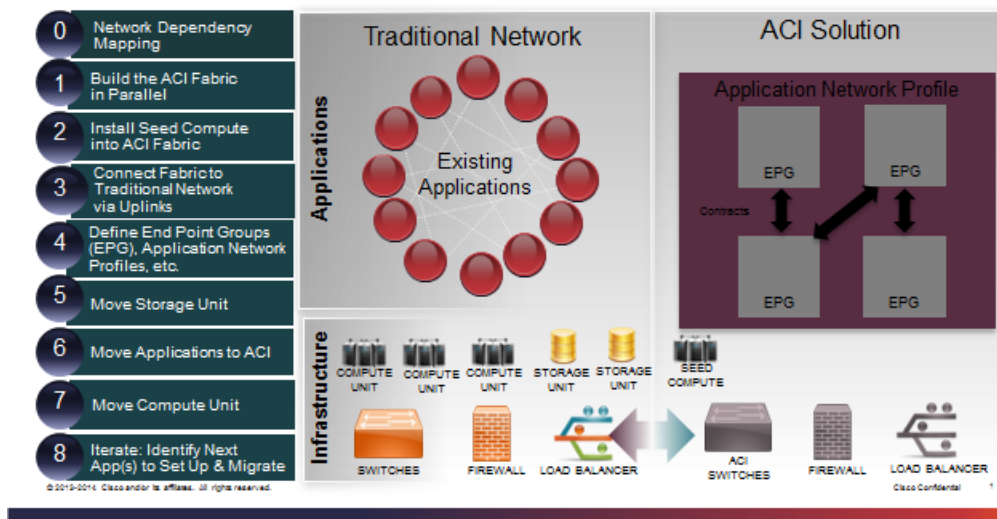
0 Network Dependency Mapping

1 Build the ACI Fabric in Parallel

2 Install Seed Compute into ACI Fabric

3 Connect Fabric to Traditional Network via Uplinks

4 Define End Point Groups (EPG), Application Network Profiles, etc.

5 Move Storage Unit

6 Move Applications to ACI

7 Move Compute Unit

8 Iterate: Identify Next App(s) to Set Up & Migrate

Traditional Network

Applications

Existing Applications

ACI Solution

Application Network Profile

EPG

EPG

Contracts

EPG

EPG

Infrastructure

COMPUTE UNIT

COMPUTE UNIT

COMPUTE UNIT

STORAGE UNIT

STORAGE UNIT

SEED COMPUTE

SWITCHES

FIREWALL

LOAD BALANCER

ACI SWITCHES

FIREWALL

LOAD BALANCER

© 2013-2014 Cisco and/or its affiliates. All rights reserved.

Cisco Confidential

1